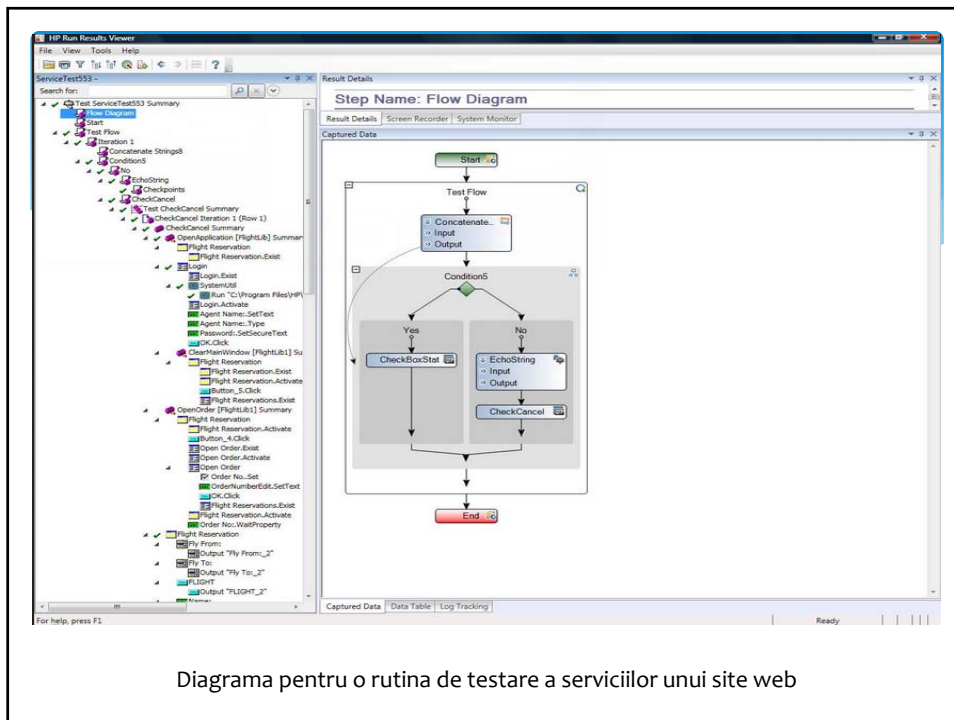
HP Run Results Viewer

File View Tools Help

ServiceTest553 -

Search for:

Test ServiceTest553 Summary
Flow Diagram
Start
Test Flow
Iteration 1
Concatenate Strings8
Condition5
No
EchoString
Checkpoints
CheckCancel
Test CheckCancel Summary
CheckCancel Iteration 1 (Row 1)
CheckCancel Summary
OpenApplication [FlightLib] Summar
Flight Reservation
Flight Reservation.Exist
Login
Login.Exist
SystemUtil
Run "C:\Program Files\HP\
Login.Activate
Agent Name:.SetText
Agent Name:.Type
Password:.SetSecureText
OK.Click
ClearMainWindow [FlightLib1] Su
Flight Reservation
Flight Reservation.Exist
Flight Reservation.Activate
Button_5.Click
Flight Reservations.Exist
OpenOrder [FlightLib1] Summary
Flight Reservation
Flight Reservation.Activate
Button_4.Click
Open Order.Exist
Open Order.Activate
Open Order
Order No..Set
OrderNumberEdit.SetText
OK.Click
Flight Reservations.Exist
Flight Reservation.Activate
Order No:.WaitProperty
Flight Reservation
Fly From:
Output "Fly From:_2"
Fly To:
Output "Fly To:_2"
FLIGHT
Output "FLIGHT_2"

Result Details

Step Name: Flow Diagram

Result Details | Screen Recorder | System Monitor

Captured Data

Start
Test Flow
Concatenate...
Input
Output
Condition5
Yes
No
CheckBoxStat
EchoString
Input
Output
CheckCancel
End

Captured Data | Data Table | Log Tracking

For help, press F1

Ready

Diagrama pentru o rutina de testare a serviciilor unui site web